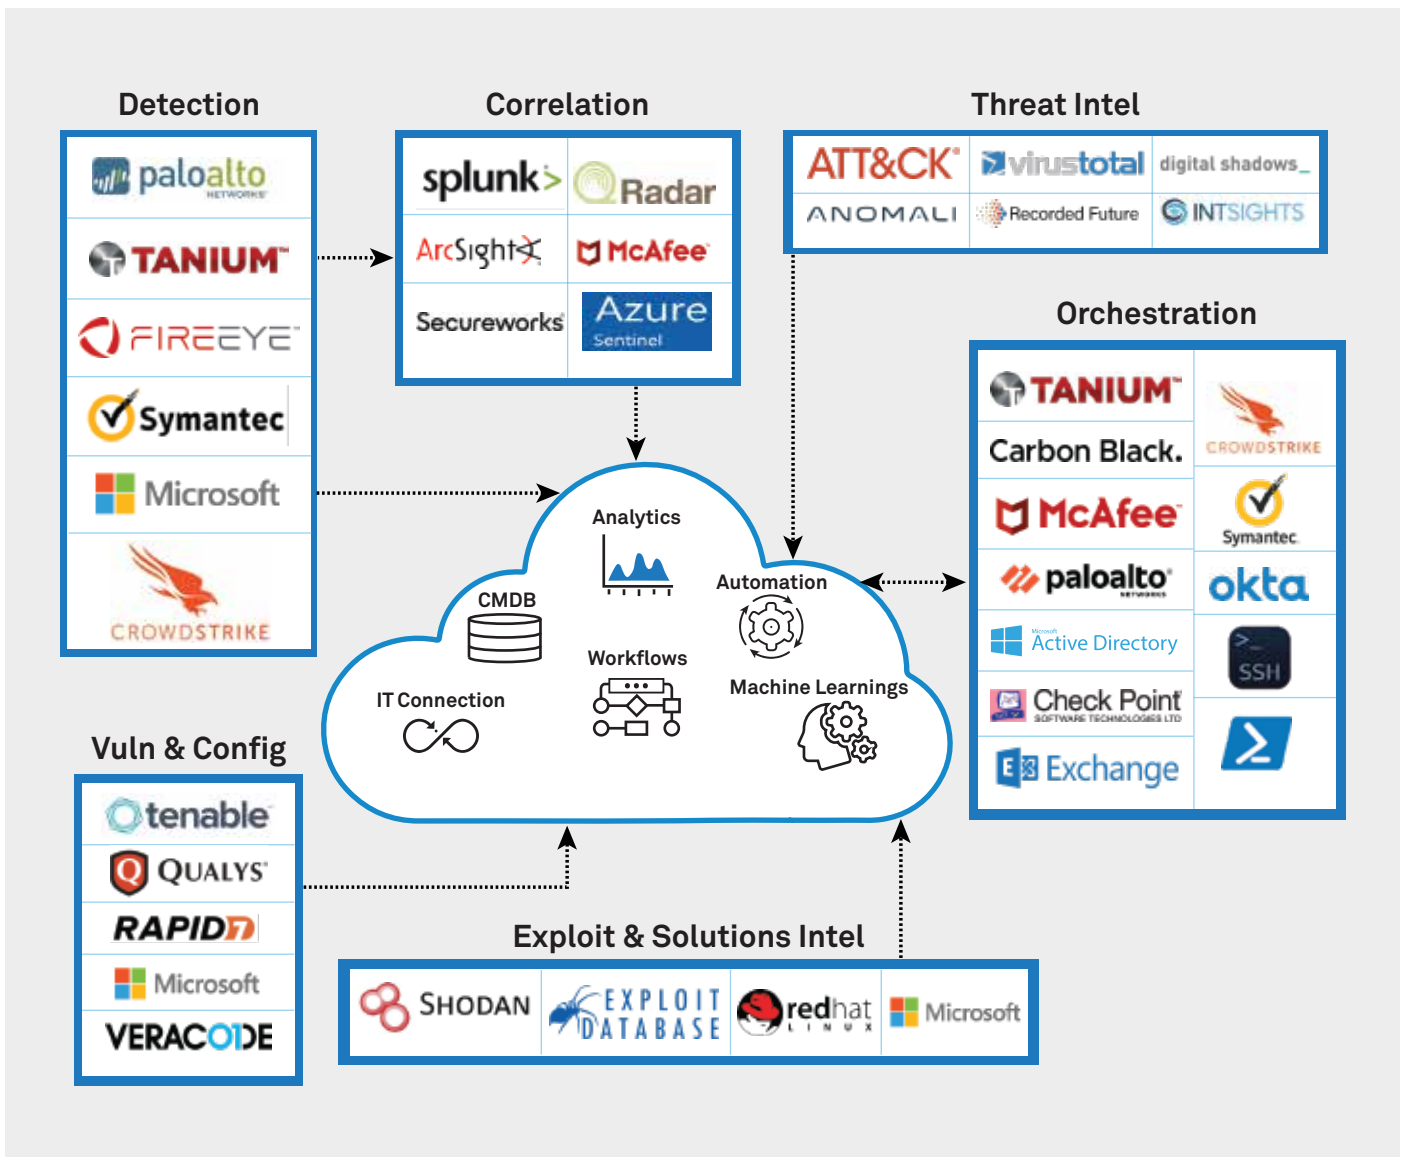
Detection

paloalto NETWORKS

TANIUM

FIREEYE

Symantec

Microsoft

CROWDSTRIKE

Correlation

splunk>

Radar

ArcSight

McAfee

Secureworks

Azure Sentinel

Threat Intel

ATT&CK

virustotal

digital shadows_

ANOMALI

Recorded Future

INTSIGHTS

Orchestration

TANIUM

CROWDSTRIKE

Carbon Black.

McAfee

Symantec

paloalto NETWORKS

okta

Microsoft Active Directory

SSH

Check Point SOFTWARE TECHNOLOGIES LTD

Exchange

Analytics

CMDB

Automation

Workflows

IT Connection

Machine Learnings

Vuln & Config

tenable

QUALYS

RAPID7

Microsoft

VERACODE

Exploit & Solutions Intel

SHODAN

EXPLOIT DATABASE

redhat LINUX

Microsoft